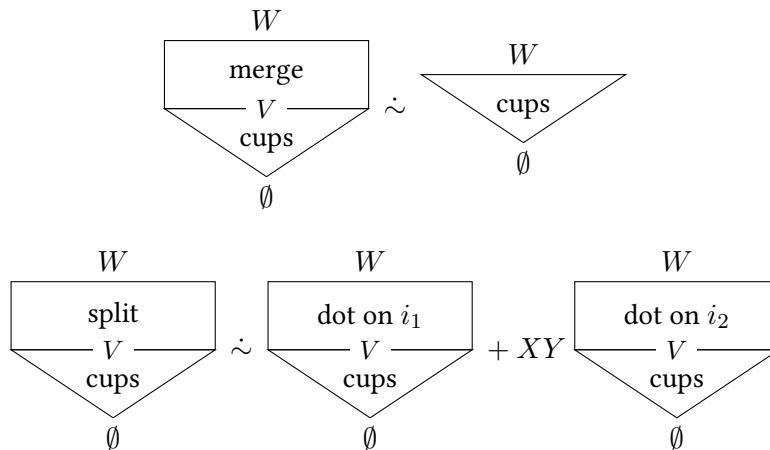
$W$

merge

$V$

cups

$\emptyset$

$\dot{\sim}$

$W$

cups

$\emptyset$

$W$

split

$V$

cups

$\emptyset$

$\dot{\sim}$

$W$

dot on $i_1$

$V$

cups

$\emptyset$

$+ XY$

$W$

dot on $i_2$

$V$

cups

$\emptyset$